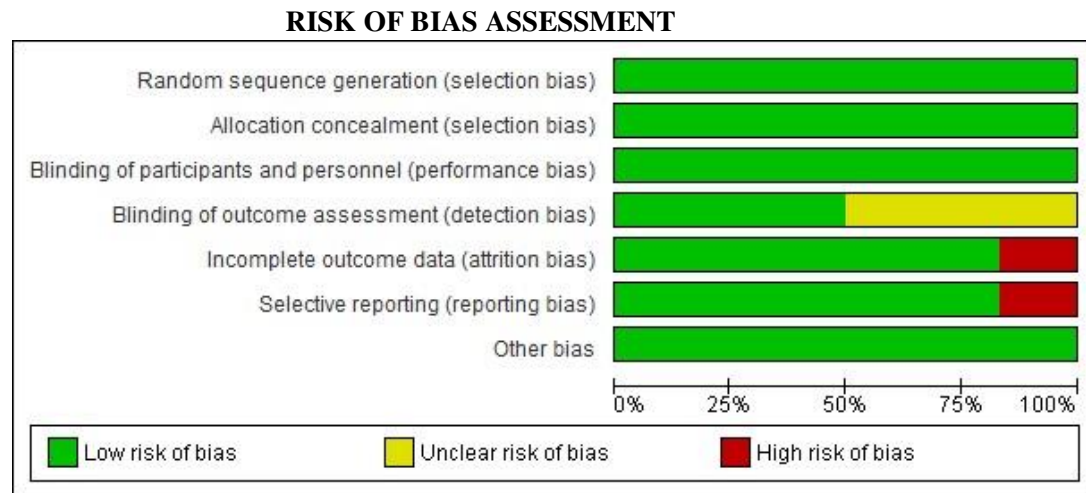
RISK OF BIAS ASSESSMENT

Random sequence generation (selection bias)
Allocation concealment (selection bias)
Blinding of participants and personnel (performance bias)
Blinding of outcome assessment (detection bias)
Incomplete outcome data (attrition bias)
Selective reporting (reporting bias)
Other bias

0% 25% 50% 75% 100%

Low risk of bias
Unclear risk of bias
High risk of bias